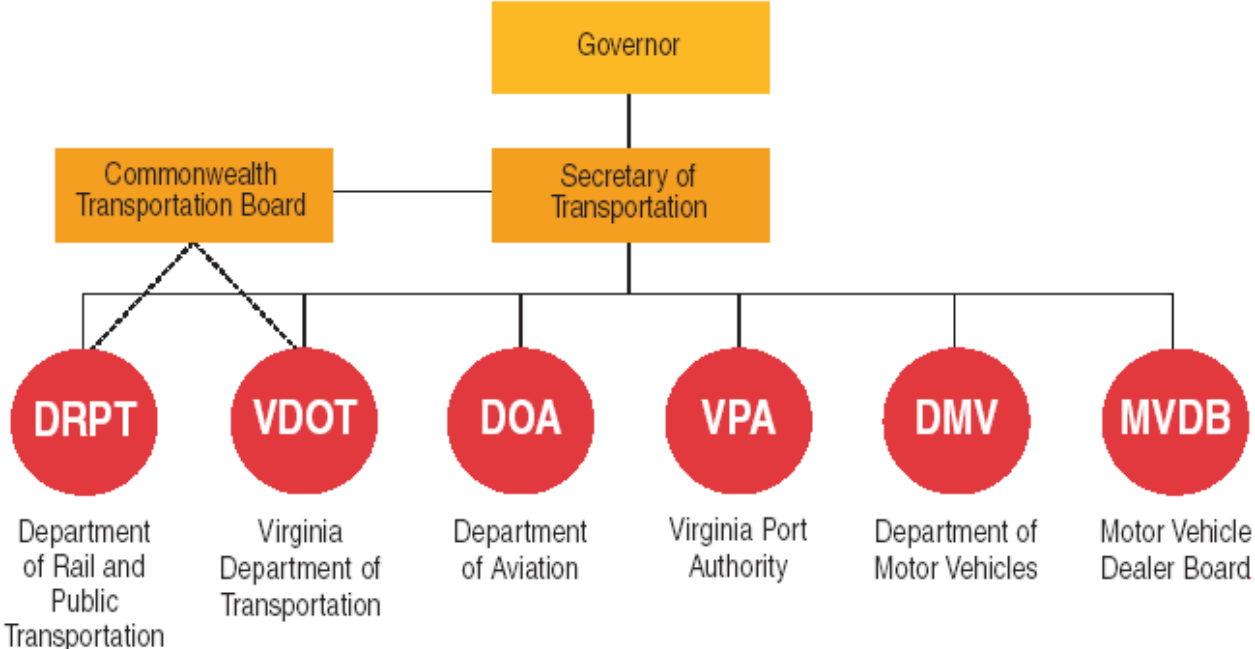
Governor

Commonwealth Transportation Board

Secretary of Transportation

DRPT
Department of Rail and Public Transportation

VDOT
Virginia Department of Transportation

DOA
Department of Aviation

VPA
Virginia Port Authority

DMV
Department of Motor Vehicles

MVDB
Motor Vehicle Dealer Board